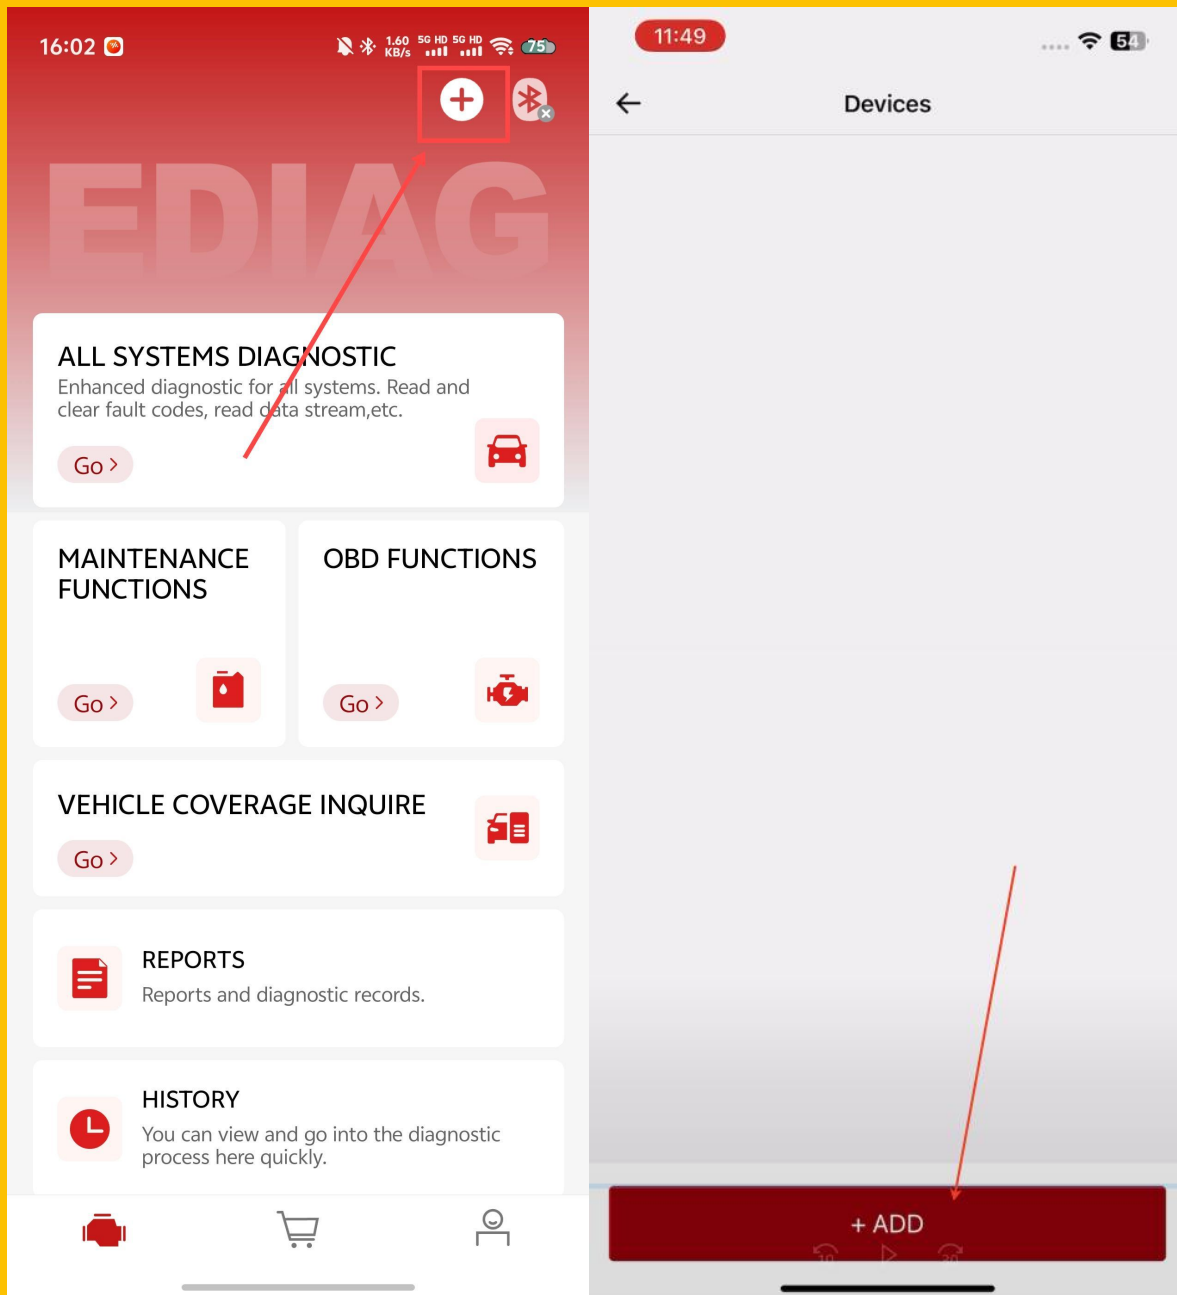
16:02

1.60 KB/s 5G HD 5G HD 75

EDIAG

ALL SYSTEMS DIAGNOSTIC
Enhanced diagnostic for all systems. Read and clear fault codes, read data stream,etc.
Go >

MAINTENANCE FUNCTIONS
Go >

OBD FUNCTIONS
Go >

VEHICLE COVERAGE INQUIRE
Go >

REPORTS
Reports and diagnostic records.

HISTORY
You can view and go into the diagnostic process here quickly.

11:49

54

Devices

+ ADD